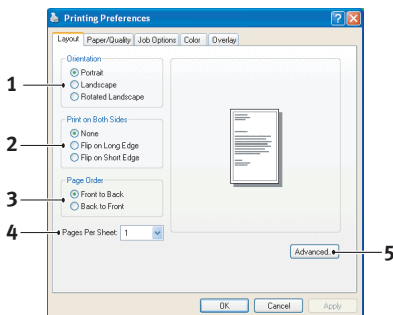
Printing Preferences

Layout | Paper/Quality | Job Options | Color | Overlay

1
Orientation
Portrait
Landscape
Rotated Landscape

2
Print on Both Sides
None
Flip on Long Edge
Flip on Short Edge

3
Page Order
Front to Back
Back to Front

4
Pages Per Sheet: 1

Advanced...
5

OK | Cancel | Apply